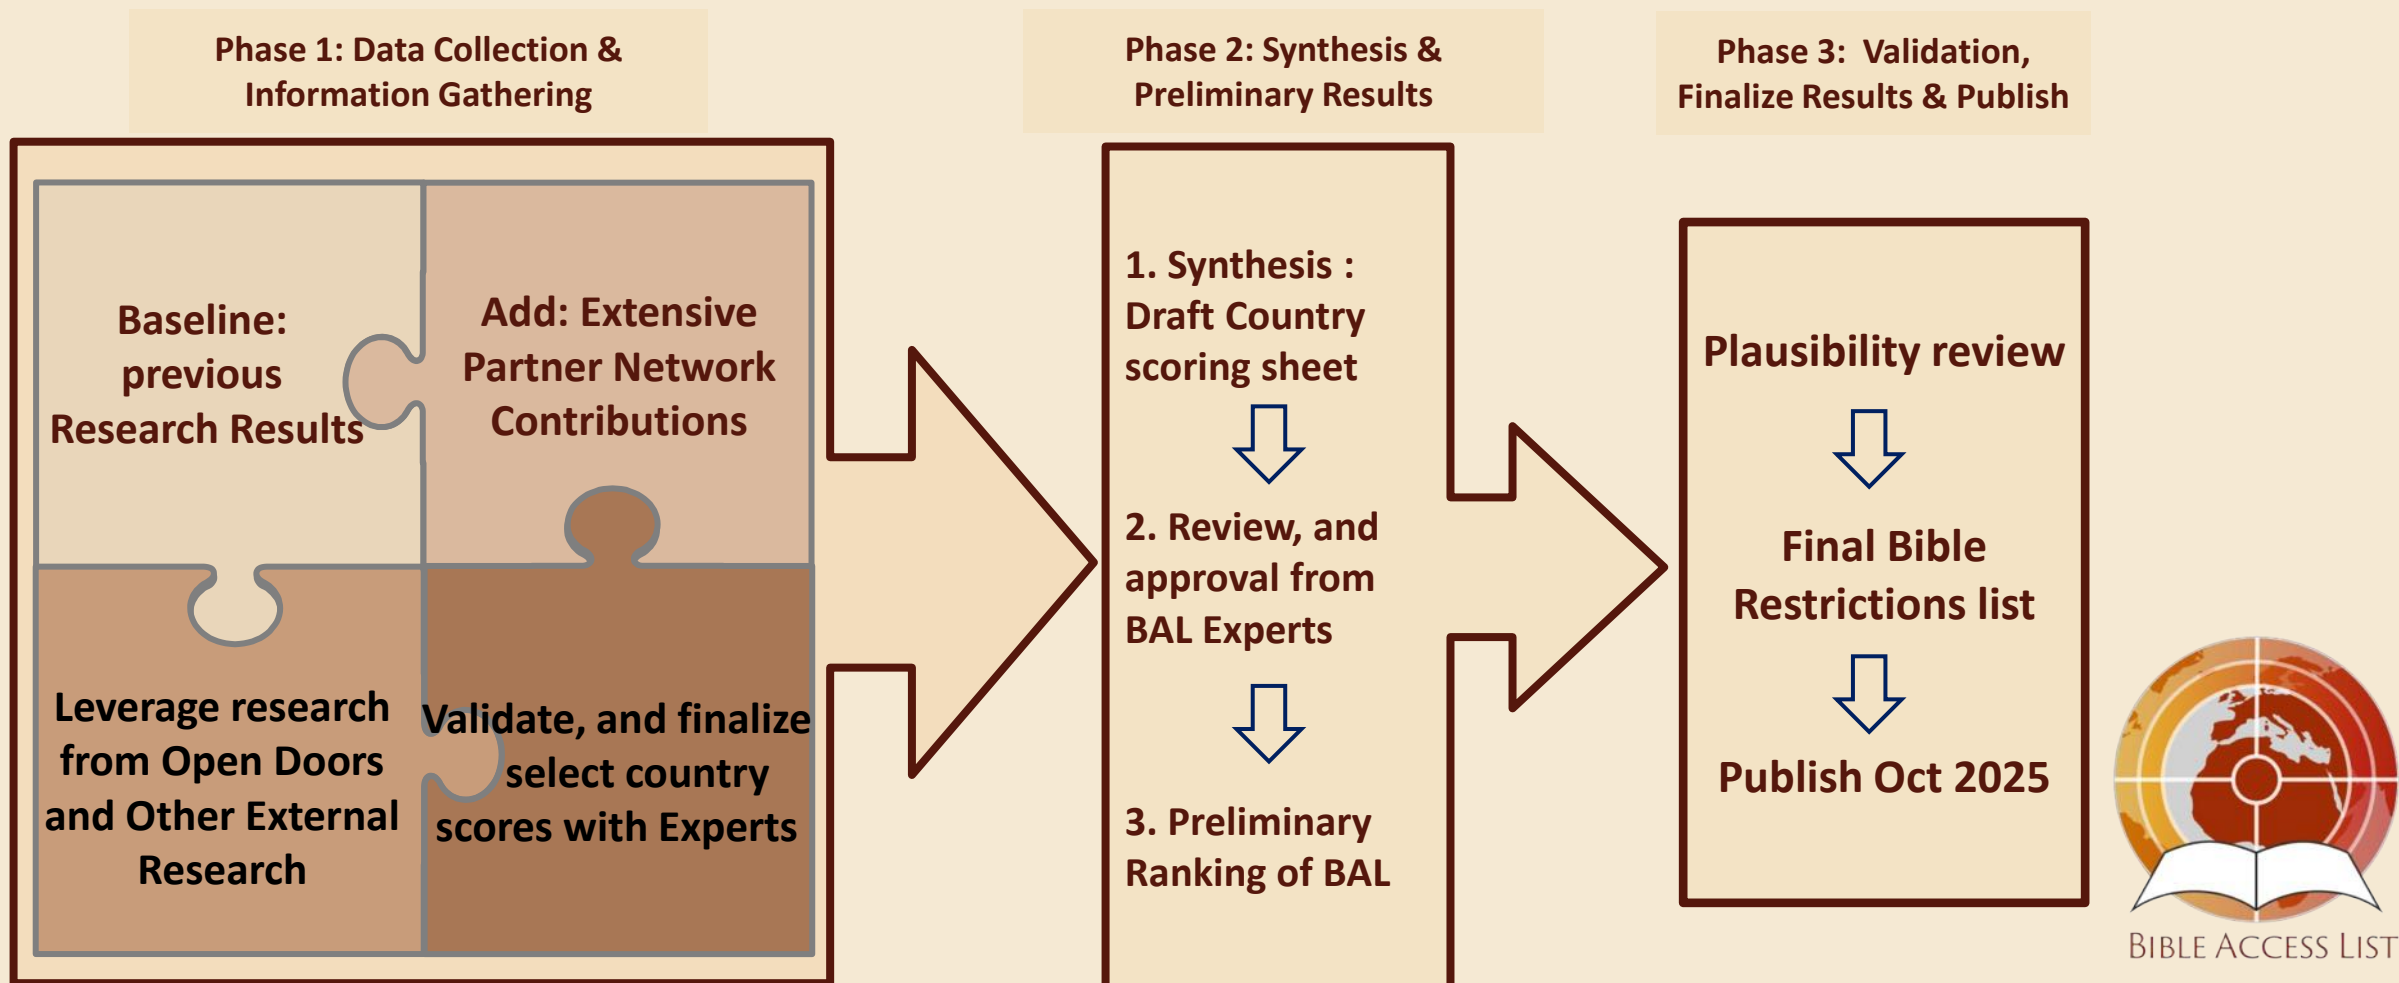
Phase 1: Data Collection & Information Gathering

Phase 2: Synthesis & Preliminary Results

Phase 3: Validation, Finalize Results & Publish

Baseline: previous Research Results

Add: Extensive Partner Network Contributions

Leverage research from Open Doors and Other External Research

Validate, and finalize select country scores with Experts

1. Synthesis : Draft Country scoring sheet

2. Review, and approval from BAL Experts

3. Preliminary Ranking of BAL

Plausibility review

Final Bible Restrictions list

Publish Oct 2025

BIBLE ACCESS LIST